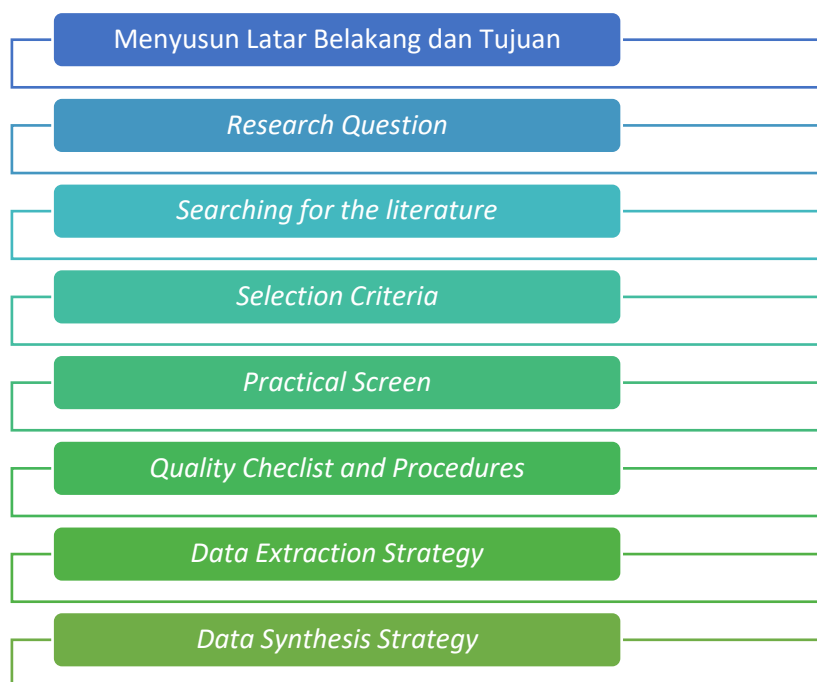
Menyusun Latar Belakang dan Tujuan

Research Question

Searching for the literature

Selection Criteria

Practical Screen

Quality Checlist and Procedures

Data Extraction Strategy

Data Synthesis Strategy